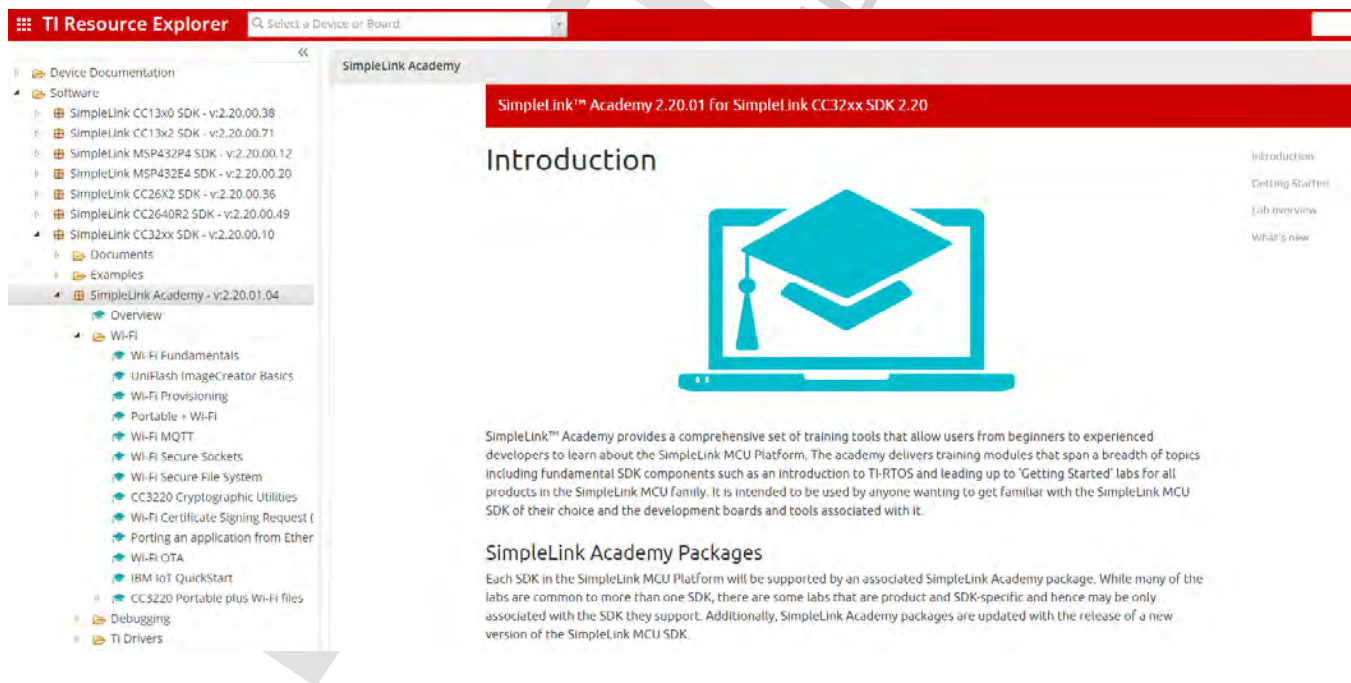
TI Resource Explorer

Select a Device or Board

«

Device Documentation
Software
SimpleLink CC13x0 SDK - v:2.20.00.38
SimpleLink CC13x2 SDK - v:2.20.00.71
SimpleLink MSP432P4 SDK - v:2.20.00.12
SimpleLink MSP432E4 SDK - v:2.20.00.20
SimpleLink CC26X2 SDK - v:2.20.00.36
SimpleLink CC2640R2 SDK - v:2.20.00.49
SimpleLink CC32xx SDK - v:2.20.00.10
Documents
Examples
SimpleLink Academy - v:2.20.01.04
Overview
Wi-Fi
Wi-Fi Fundamentals
UniFlash ImageCreator Basics
Wi-Fi Provisioning
Portable + Wi-Fi
Wi-Fi MQTT
Wi-Fi Secure Sockets
Wi-Fi Secure File System
CC3220 Cryptographic Utilities
Wi-Fi Certificate Signing Request (
Porting an application from Ether
Wi-Fi OTA
IBM IoT QuickStart
CC3220 Portable plus Wi-Fi files
Debugging
TI Drivers

SimpleLink Academy

SimpleLink™ Academy 2.20.01 for SimpleLink CC32xx SDK 2.20

Introduction

Introduction
Getting Started
Lab overview
What's new

SimpleLink™ Academy provides a comprehensive set of training tools that allow users from beginners to experienced developers to learn about the SimpleLink MCU Platform. The academy delivers training modules that span a breadth of topics including fundamental SDK components such as an introduction to TI-RTOS and leading up to 'Getting Started' labs for all products in the SimpleLink MCU family. It is intended to be used by anyone wanting to get familiar with the SimpleLink MCU SDK of their choice and the development boards and tools associated with it.

SimpleLink Academy Packages

Each SDK in the SimpleLink MCU Platform will be supported by an associated SimpleLink Academy package. While many of the labs are common to more than one SDK, there are some labs that are product and SDK-specific and hence may be only associated with the SDK they support. Additionally, SimpleLink Academy packages are updated with the release of a new version of the SimpleLink MCU SDK.